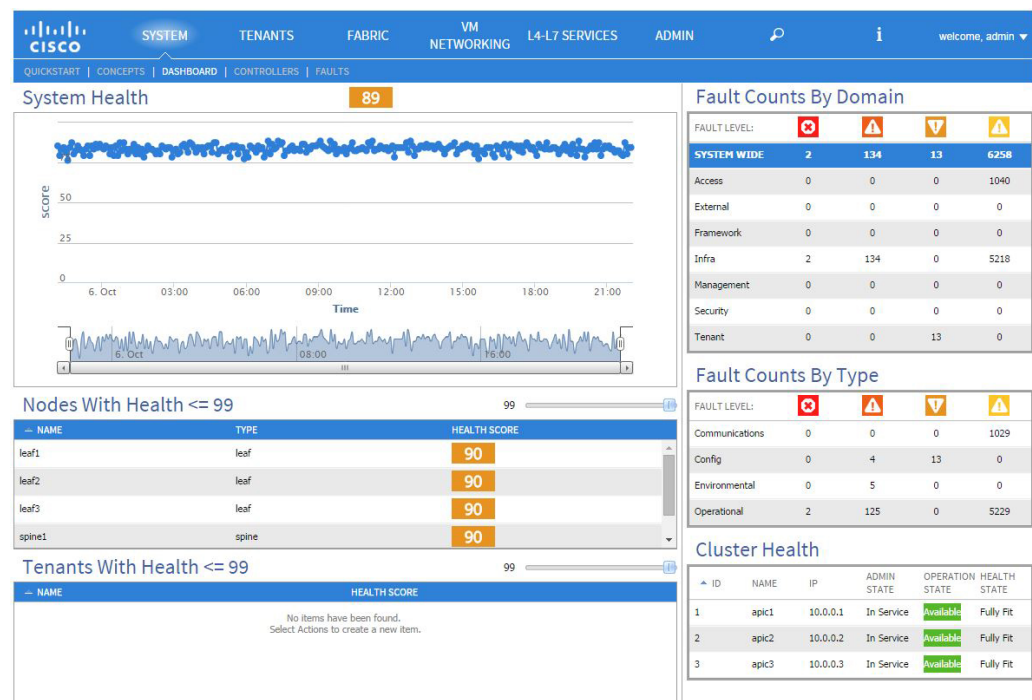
CISCO

SYSTEM TENANTS FABRIC VM NETWORKING L4-L7 SERVICES ADMIN i welcome, admin

QUICKSTART | CONCEPTS | DASHBOARD | CONTROLLERS | FAULTS

System Health 89

score

50

25

0

6. Oct 03:00 06:00 09:00 12:00 15:00 18:00 21:00

Time

6. Oct 08:00 16:00

Nodes With Health <= 99

99

| NAME | TYPE | HEALTH SCORE |
|---|---|---|
| leaf1 | leaf | 90 |
| leaf2 | leaf | 90 |
| leaf3 | leaf | 90 |
| spine1 | spine | 90 |

Tenants With Health <= 99

99

| NAME | HEALTH SCORE |
|---|---|

No items have been found.
Select Actions to create a new item.

Fault Counts By Domain

| FAULT LEVEL: | | | | |
|---|---|---|---|---|
| SYSTEM WIDE | 2 | 134 | 13 | 6258 |
| Access | 0 | 0 | 0 | 1040 |
| External | 0 | 0 | 0 | 0 |
| Framework | 0 | 0 | 0 | 0 |
| Infra | 2 | 134 | 0 | 5218 |
| Management | 0 | 0 | 0 | 0 |
| Security | 0 | 0 | 0 | 0 |
| Tenant | 0 | 0 | 13 | 0 |

Fault Counts By Type

| FAULT LEVEL: | | | | |
|---|---|---|---|---|
| Communications | 0 | 0 | 0 | 1029 |
| Config | 0 | 4 | 13 | 0 |
| Environmental | 0 | 5 | 0 | 0 |
| Operational | 2 | 125 | 0 | 5229 |

Cluster Health

| ID | NAME | IP | ADMIN STATE | OPERATION STATE | HEALTH STATE |
|---|---|---|---|---|---|
| 1 | apic1 | 10.0.0.1 | In Service | Available | Fully Fit |
| 2 | apic2 | 10.0.0.2 | In Service | Available | Fully Fit |
| 3 | apic3 | 10.0.0.3 | In Service | Available | Fully Fit |